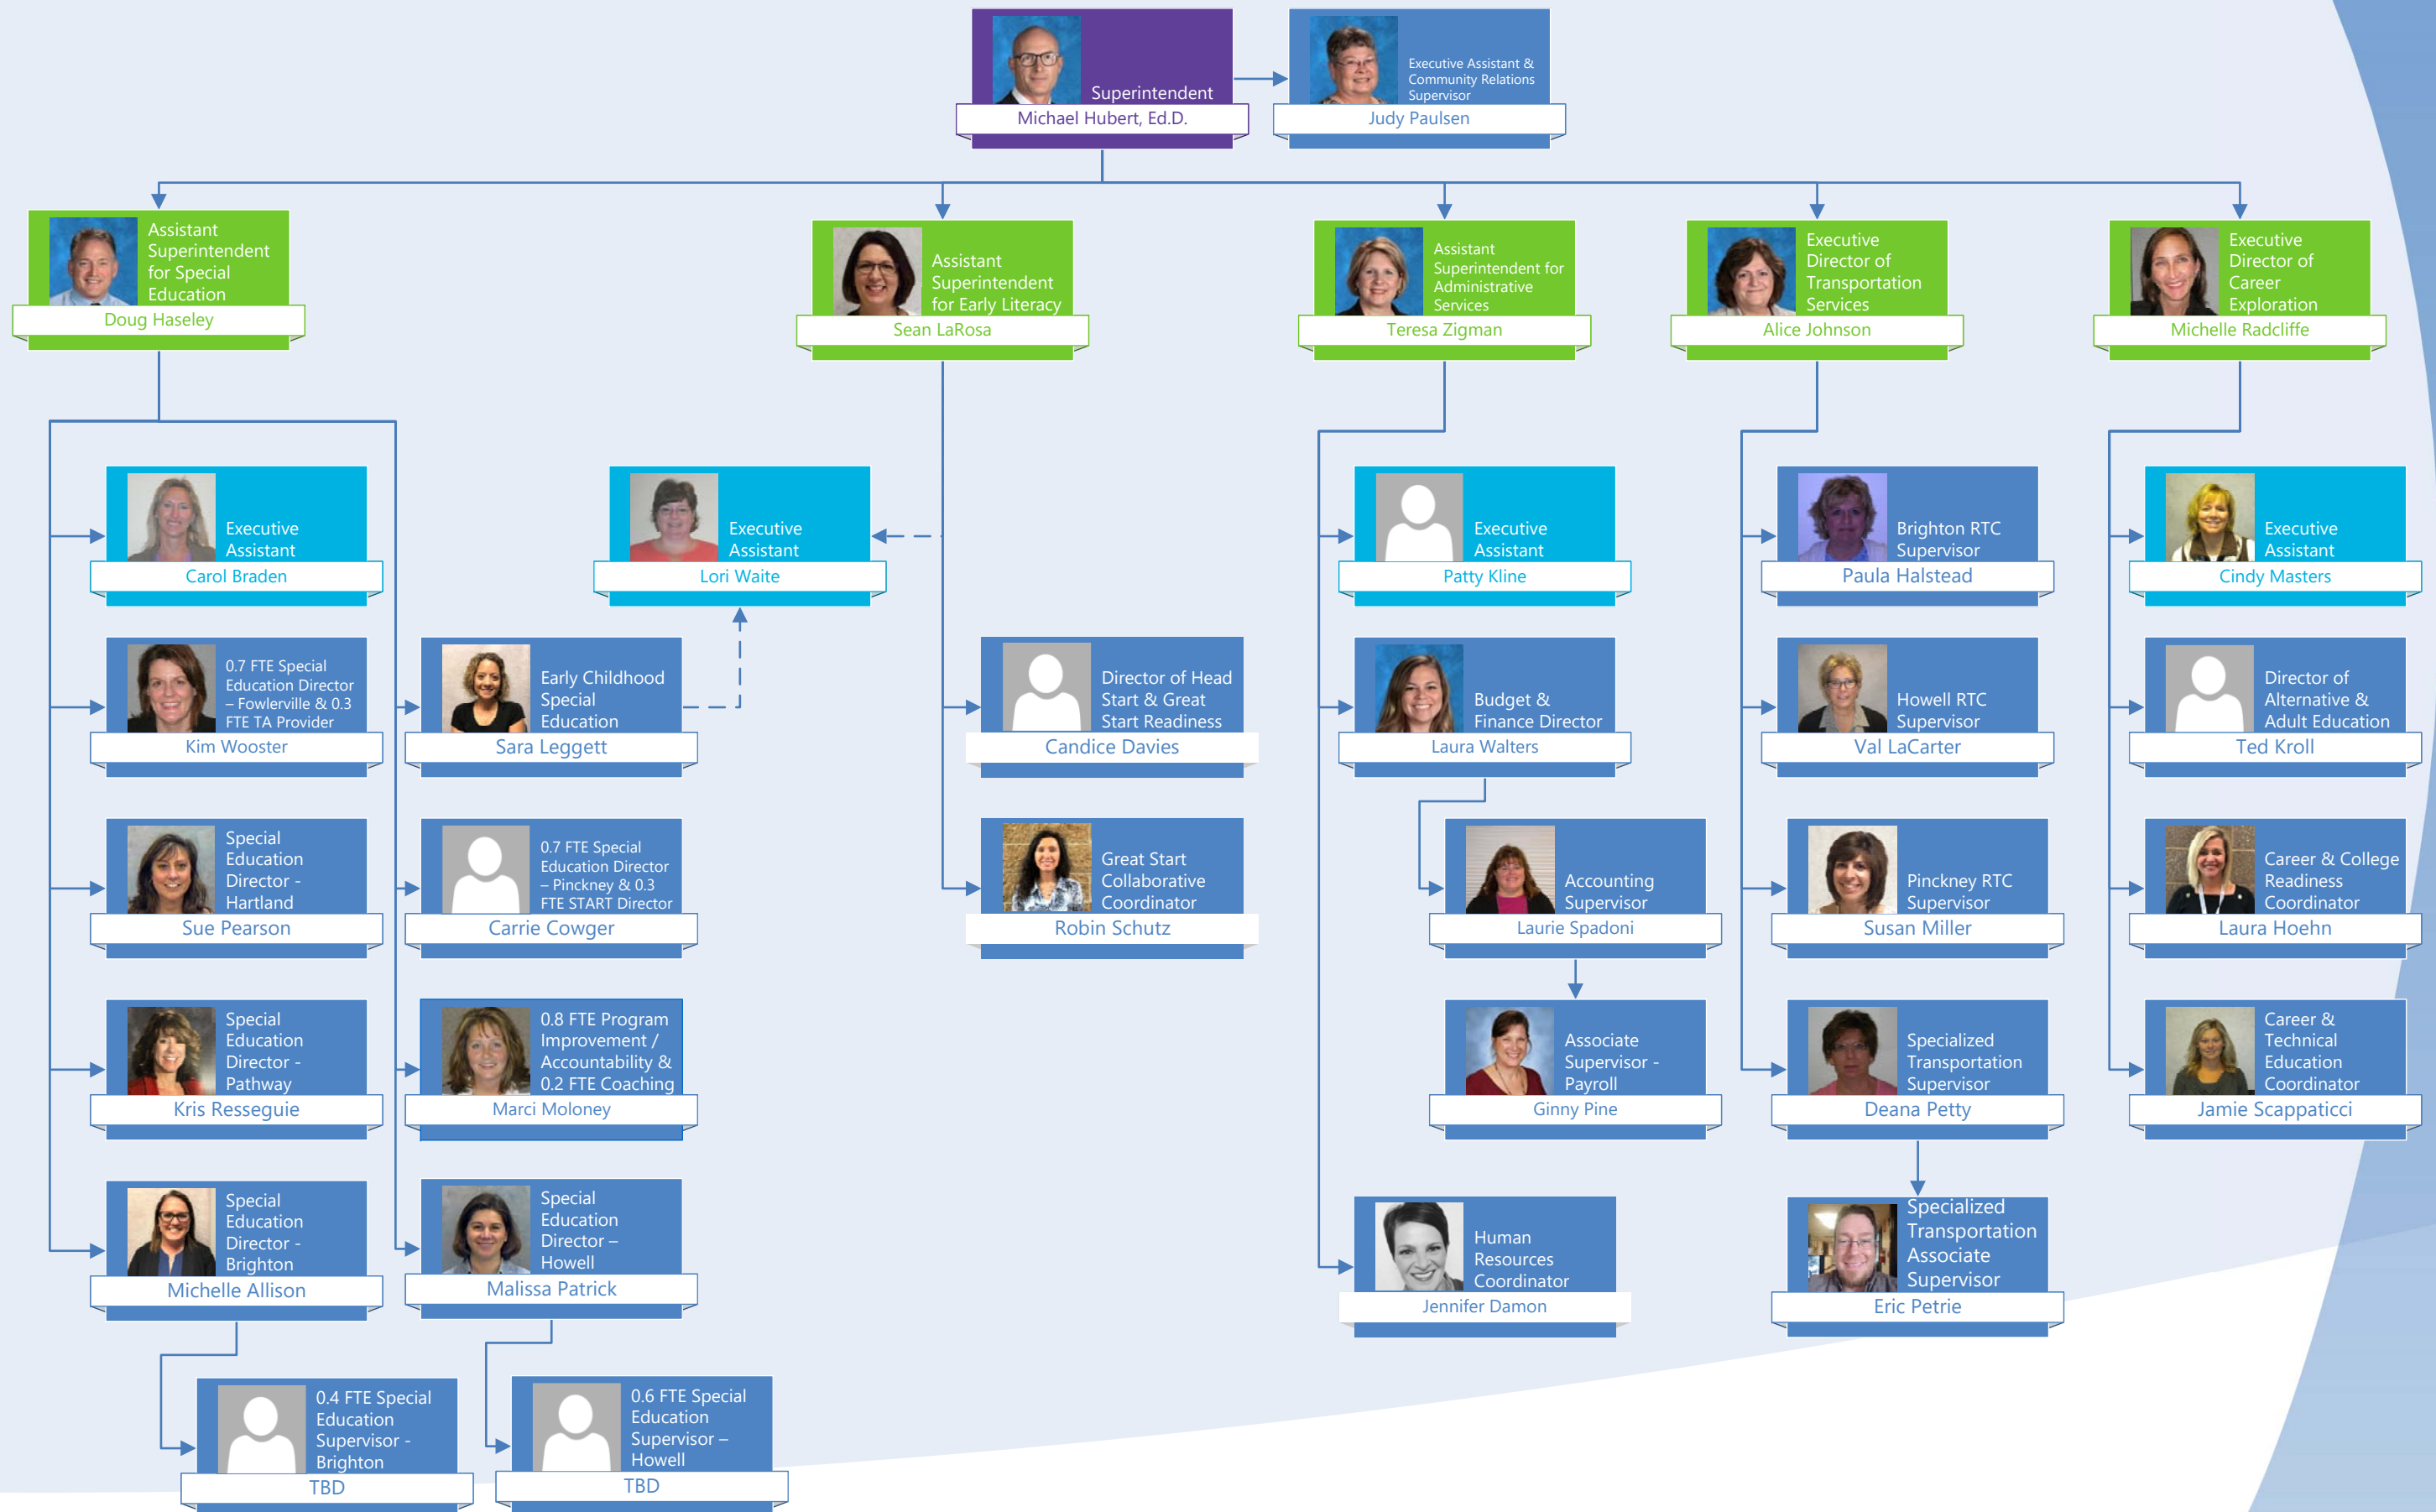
Superintendent
Michael Hubert, Ed.D.

Executive Assistant & Community Relations Supervisor
Judy Paulsen

Assistant Superintendent for Special Education
Doug Haseley

Assistant Superintendent for Early Literacy
Sean LaRosa

Assistant Superintendent for Administrative Services
Teresa Zigman

Executive Director of Transportation Services
Alice Johnson

Executive Director of Career Exploration
Michelle Radcliffe

Executive Assistant
Carol Braden

0.7 FTE Special Education Director – Fowlerville & 0.3 FTE TA Provider
Kim Wooster

Special Education Director - Hartland
Sue Pearson

Special Education Director - Pathway
Kris Resseguie

Special Education Director - Brighton
Michelle Allison

0.4 FTE Special Education Supervisor - Brighton
TBD

Early Childhood Special Education
Sara Leggett

0.7 FTE Special Education Director – Pinckney & 0.3 FTE START Director
Carrie Cowger

0.8 FTE Program Improvement / Accountability & 0.2 FTE Coaching
Marci Moloney

Special Education Director – Howell
Malissa Patrick

0.6 FTE Special Education Supervisor – Howell
TBD

Executive Assistant
Lori Waite

Director of Head Start & Great Start Readiness
Candice Davies

Great Start Collaborative Coordinator
Robin Schutz

Executive Assistant
Patty Kline

Budget & Finance Director
Laura Walters

Accounting Supervisor
Laurie Spadoni

Associate Supervisor - Payroll
Ginny Pine

Human Resources Coordinator
Jennifer Damon

Brighton RTC Supervisor
Paula Halstead

Howell RTC Supervisor
Val LaCarter

Pinckney RTC Supervisor
Susan Miller

Specialized Transportation Supervisor
Deana Petty

Specialized Transportation Associate Supervisor
Eric Petrie

Executive Assistant
Cindy Masters

Director of Alternative & Adult Education
Ted Kroll

Career & College Readiness Coordinator
Laura Hoehn

Career & Technical Education Coordinator
Jamie Scappaticci